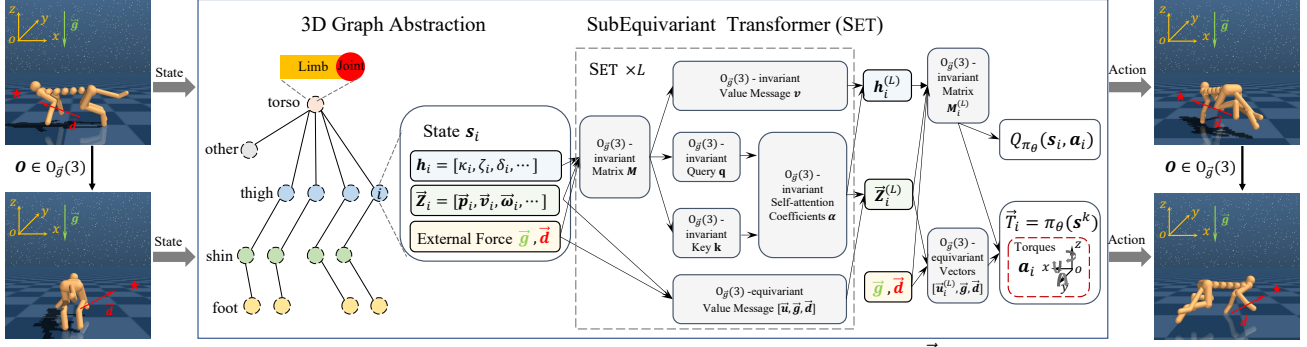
$z$ $y$ $\vec{g}$ $o$ $x$

State

$\boldsymbol{O} \in \mathrm{O}_{\vec{g}}(3)$

$z$ $y$ $\vec{g}$ $o$ $x$

State

3D Graph Abstraction

Limb Joint

torso

other

thigh

$i$

shin

foot

State $\boldsymbol{s}_i$

$\boldsymbol{h}_i = [\kappa_i, \zeta_i, \delta_i, \cdots]$

$\vec{\boldsymbol{Z}}_i = [\vec{\boldsymbol{p}}_i, \vec{\boldsymbol{v}}_i, \vec{\boldsymbol{\omega}}_i, \cdots]$

External Force $\vec{g}, \vec{d}$

SubEquivariant Transformer (SET)

SET $\times L$

$\mathrm{O}_{\vec{g}}(3)$ - invariant Matrix $\boldsymbol{M}$

$\mathrm{O}_{\vec{g}}(3)$ - invariant Value Message $\boldsymbol{v}$

$\mathrm{O}_{\vec{g}}(3)$ - invariant Query $\mathbf{q}$

$\mathrm{O}_{\vec{g}}(3)$ - invariant Key $\mathbf{k}$

$\mathrm{O}_{\vec{g}}(3)$ - invariant Self-attention Coefficients $\boldsymbol{\alpha}$

$\mathrm{O}_{\vec{g}}(3)$ -equivariant Value Message $[\vec{\boldsymbol{u}}, \vec{g}, \vec{d}]$

$\boldsymbol{h}_i^{(L)}$

$\vec{\boldsymbol{Z}}_i^{(L)}$

$\vec{g}, \vec{d}$

$\mathrm{O}_{\vec{g}}(3)$ - invariant Matrix $\boldsymbol{M}_i^{(L)}$

$\mathrm{O}_{\vec{g}}(3)$ - equivariant Vectors $[\vec{\boldsymbol{u}}_i^{(L)}, \vec{g}, \vec{d}]$

$Q_{\pi_\theta}(\boldsymbol{s}_i, \boldsymbol{a}_i)$

$\vec{T}_i = \pi_\theta(\boldsymbol{s}^k)$

Torques $\boldsymbol{a}_i$ $x$ $z$ $o$ $y$

Action

$\boldsymbol{O} \in \mathrm{O}_{\vec{g}}(3)$

Action

$z$ $y$ $\vec{g}$ $o$ $x$

$z$ $y$ $\vec{g}$ $o$ $x$